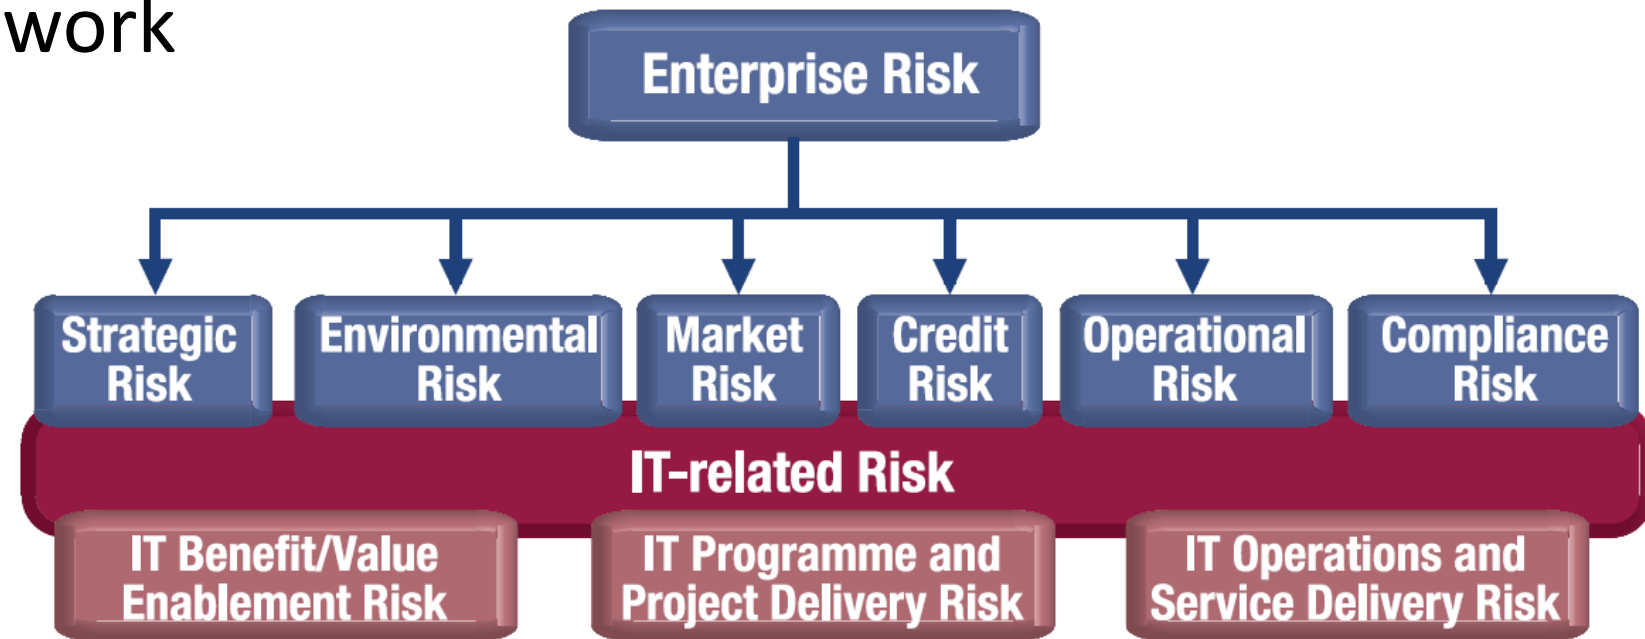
work

Enterprise Risk

Strategic Risk

Environmental Risk

Market Risk

Credit Risk

Operational Risk

Compliance Risk

IT-related Risk

IT Benefit/Value Enablement Risk

IT Programme and Project Delivery Risk

IT Operations and Service Delivery Risk